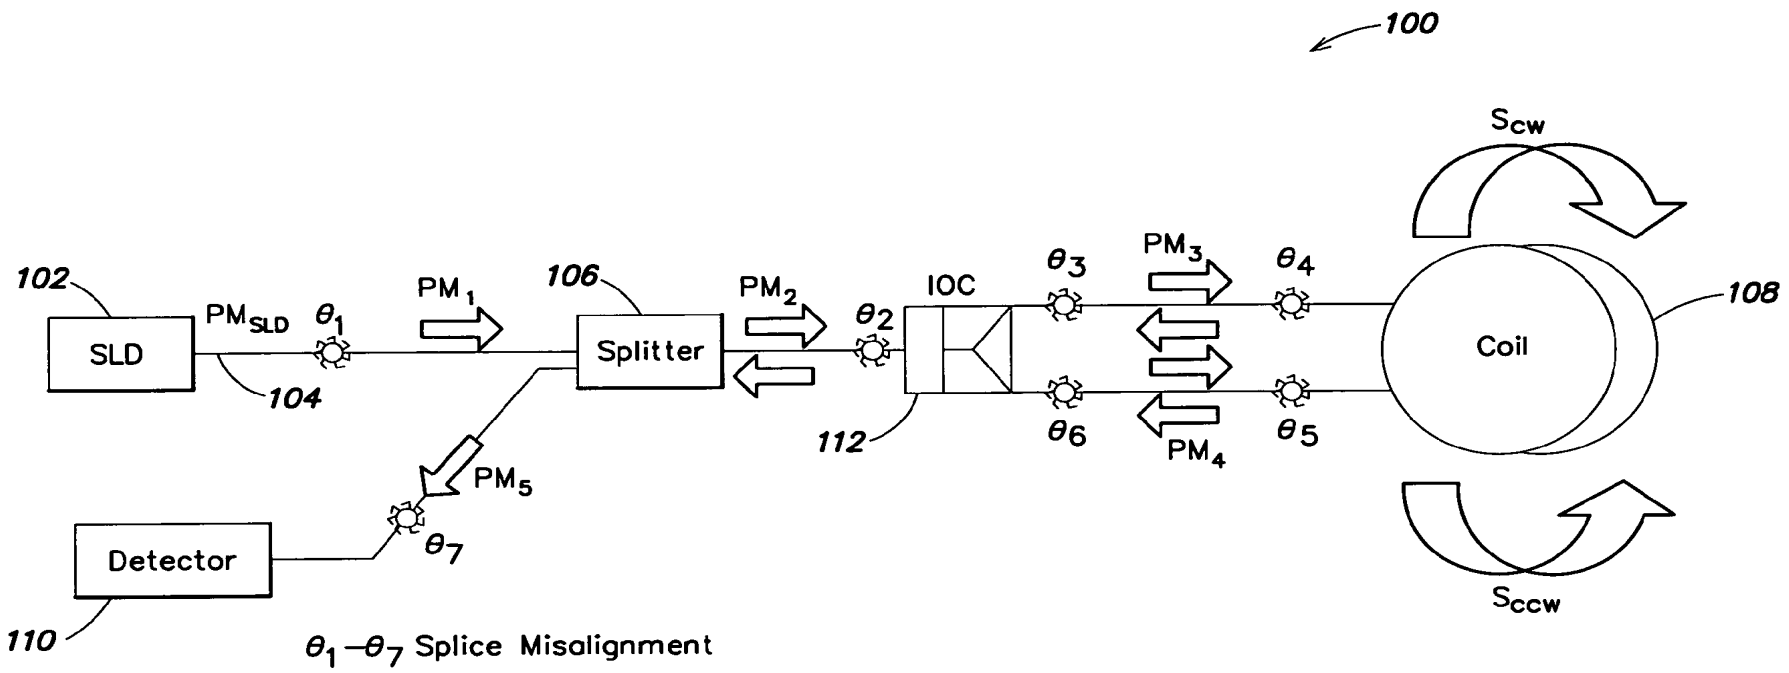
100

$S_{cw}$

102

$PM_{SLD}$

$\theta_1$

$PM_1$

106

$PM_2$

$\theta_2$

IOC

$\theta_3$

$PM_3$

$\theta_4$

108

SLD

Splitter

Coil

104

112

$\theta_6$

$PM_4$

$\theta_5$

$PM_5$

Detector

$\theta_7$

$S_{ccw}$

110

$\theta_1 - \theta_7$ Splice Misalignment